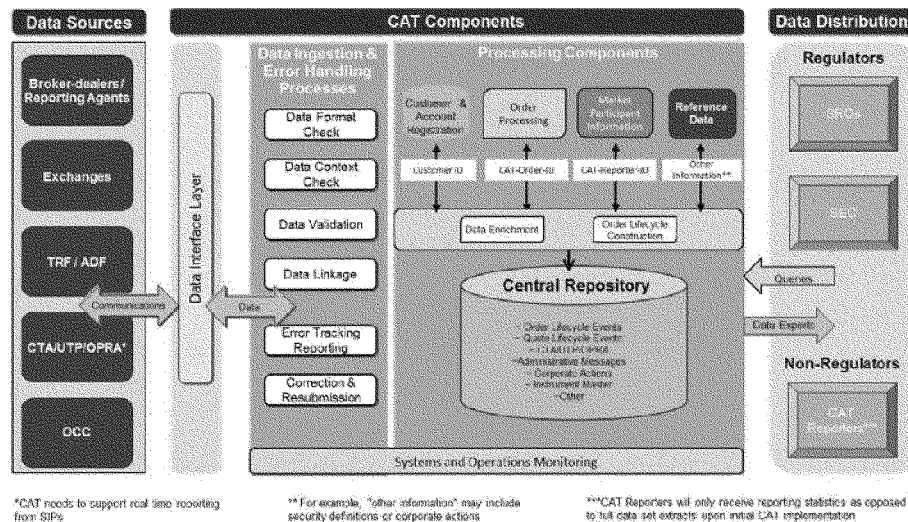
Data Sources

CAT Components

Data Distribution

Broker-dealers/ Reporting Agents

Exchanges

TRF / ADF

CTA/UTP/OPRA*

OCC

Communications

Data Interface Layer

Data

Data Ingestion & Error Handling Processes

Data Format Check

Data Context Check

Data Validation

Data Linkage

Error Tracking Reporting

Correction & Resubmission

Processing Components

Customer & Account Registration

Order Processing

Market Participant Information

Reference Data

Customer ID

CAT-Order-ID

CAT-Reporter-ID

Other Information**

Data Enrichment

Order Lifecycle Construction

Central Repository

- Order Lifecycle Events
- Quote Lifecycle Events
- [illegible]
- Administrative Messages
- Corporate Actions
- Instrument Master
- Other

Systems and Operations Monitoring

Regulators

SROs

SEC

Queries

Data Exports

Non-Regulators

CAT Reporters***

*CAT needs to support real time reporting from SIPs

** For example, "other information" may include security definitions or corporate actions

***CAT Reporters will only receive reporting statistics as opposed to full data set extracts upon initial CAT implementation